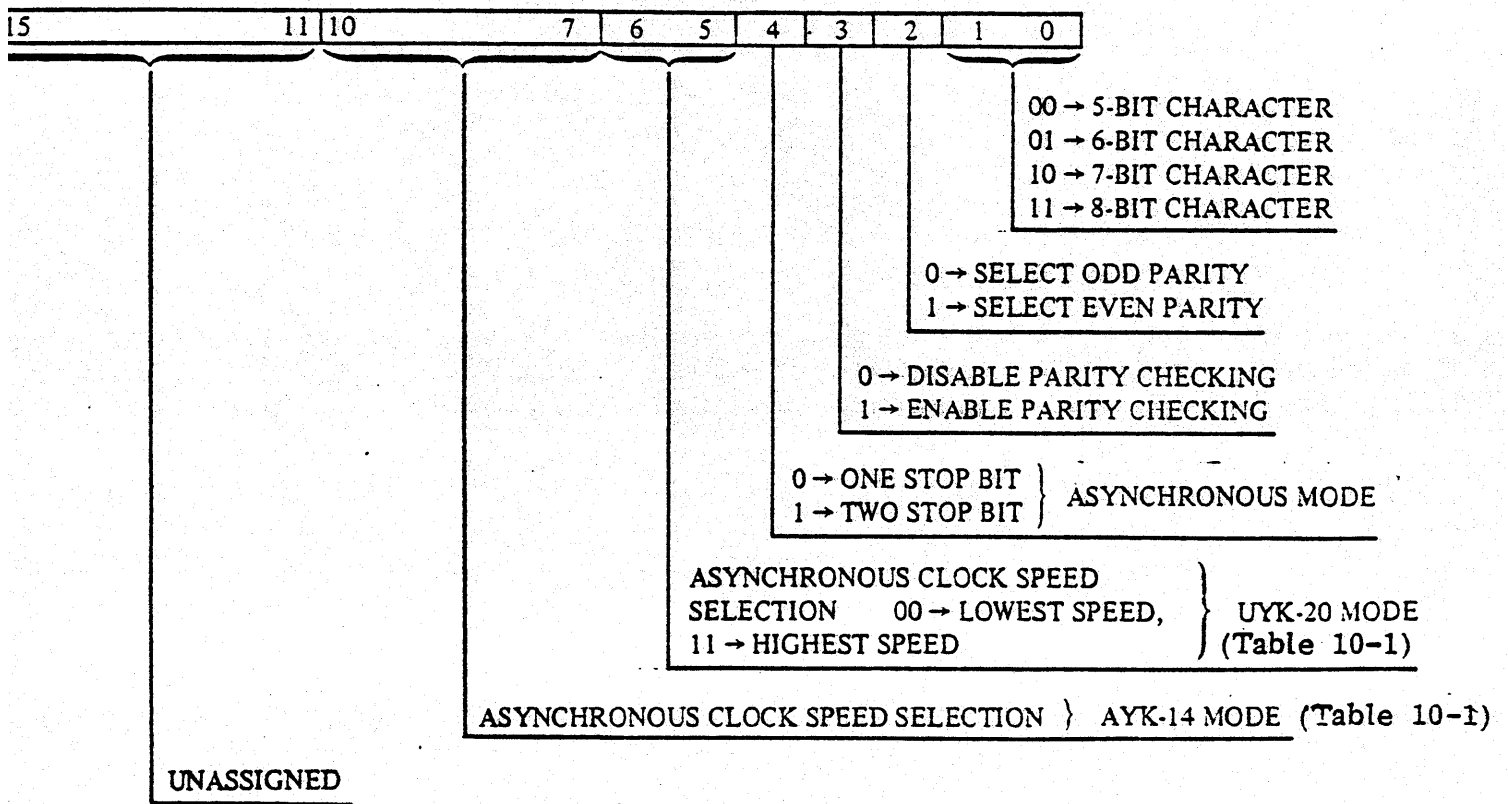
15 11 10 7 6 5 4 3 2 1 0

00 → 5-BIT CHARACTER
01 → 6-BIT CHARACTER
10 → 7-BIT CHARACTER
11 → 8-BIT CHARACTER

0 → SELECT ODD PARITY
1 → SELECT EVEN PARITY

0 → DISABLE PARITY CHECKING
1 → ENABLE PARITY CHECKING

0 → ONE STOP BIT
1 → TWO STOP BIT } ASYNCHRONOUS MODE

ASYNCHRONOUS CLOCK SPEED SELECTION 00 → LOWEST SPEED, 11 → HIGHEST SPEED } UYK-20 MODE (Table 10-1)

ASYNCHRONOUS CLOCK SPEED SELECTION } AYK-14 MODE (Table 10-1)

UNASSIGNED